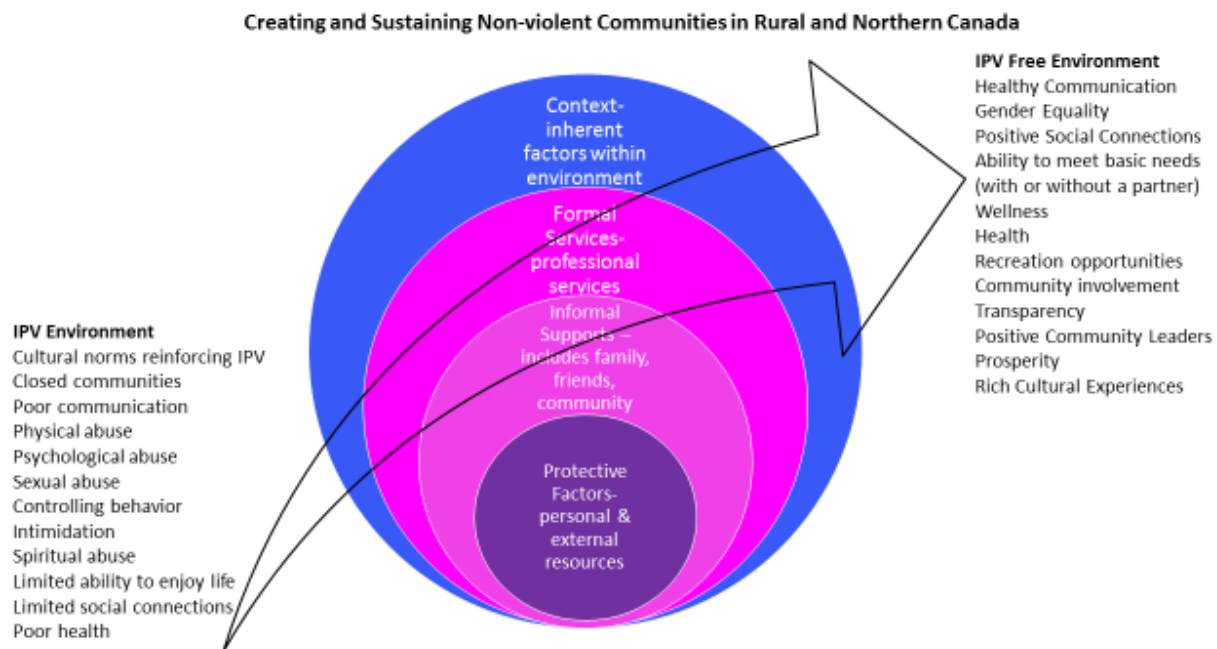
Creating and Sustaining Non-violent Communities in Rural and Northern Canada

IPV Free Environment
Healthy Communication
Gender Equality
Positive Social Connections
Ability to meet basic needs (with or without a partner)
Wellness
Health
Recreation opportunities
Community involvement
Transparency
Positive Community Leaders
Prosperity
Rich Cultural Experiences

Context-inherent factors within environment

Formal Services-professional services

Informal Supports – includes family, friends, community

Protective Factors-personal & external resources

IPV Environment
Cultural norms reinforcing IPV
Closed communities
Poor communication
Physical abuse
Psychological abuse
Sexual abuse
Controlling behavior
Intimidation
Spiritual abuse
Limited ability to enjoy life
Limited social connections
Poor health